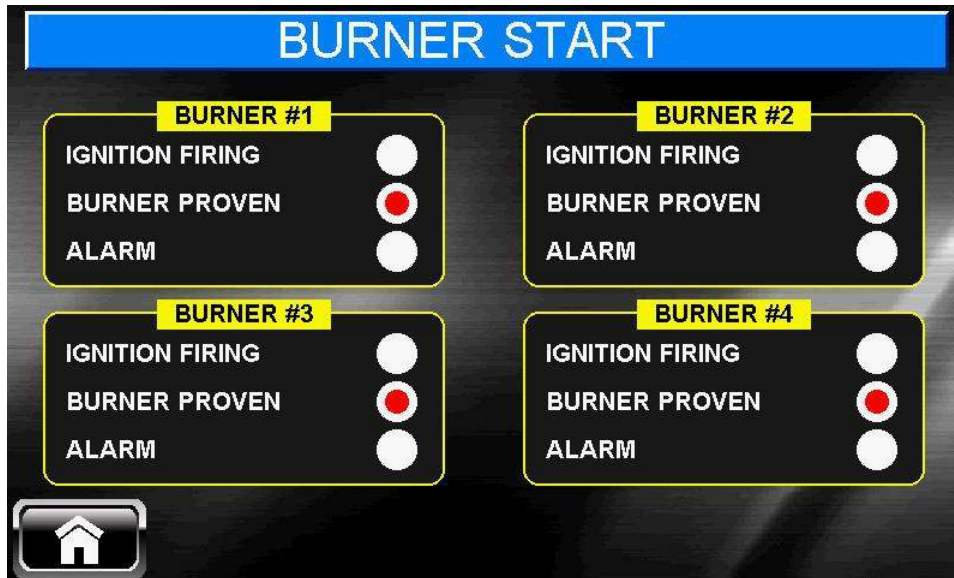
BURNER START

BURNER #1
IGNITION FIRING
BURNER PROVEN
ALARM

BURNER #2
IGNITION FIRING
BURNER PROVEN
ALARM

BURNER #3
IGNITION FIRING
BURNER PROVEN
ALARM

BURNER #4
IGNITION FIRING
BURNER PROVEN
ALARM